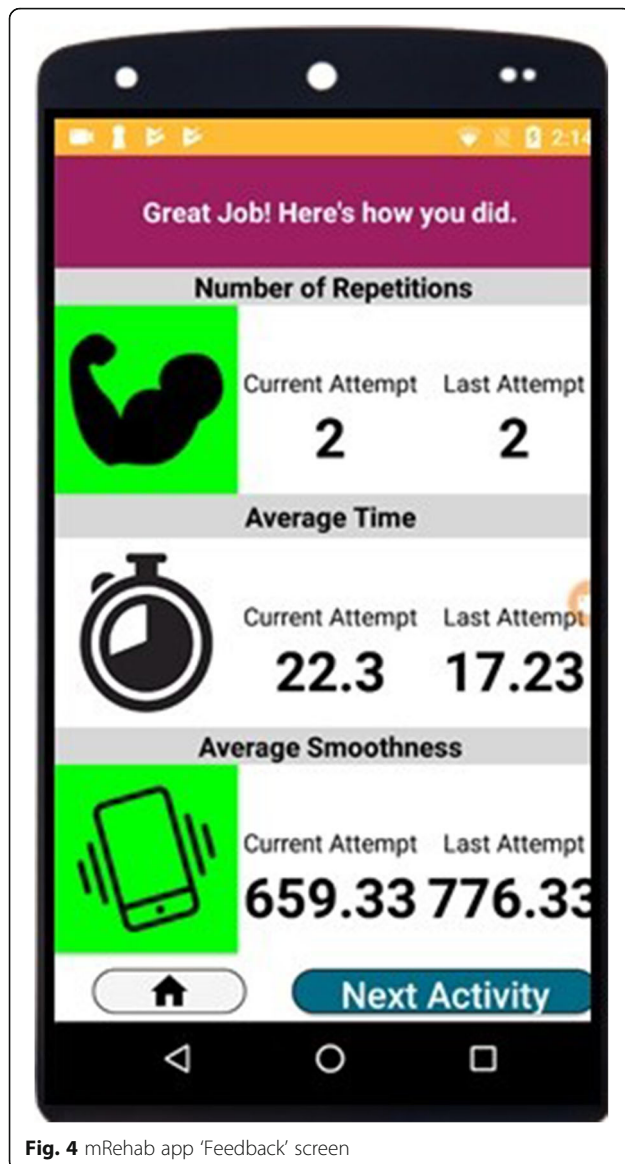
2:14

Great Job! Here's how you did.

Number of Repetitions

Current Attempt 2

Last Attempt 2

Average Time

Current Attempt 22.3

Last Attempt 17.23

Average Smoothness

Current Attempt 659.33

Last Attempt 776.33

Next Activity

**Fig. 4** mRehab app 'Feedback' screen